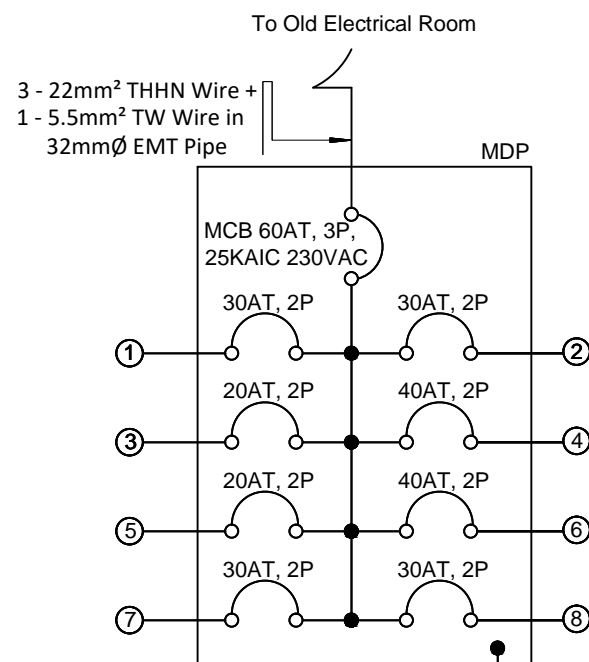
To Old Electrical Room

3 - 22mm² THHN Wire + 1 - 5.5mm² TW Wire in 32mmØ EMT Pipe

MDP

MCB 60AT, 3P, 25KAIC 230VAC

30AT, 2P
30AT, 2P
1
2
20AT, 2P
40AT, 2P
3
4
20AT, 2P
40AT, 2P
5
6
30AT, 2P
30AT, 2P
7
8